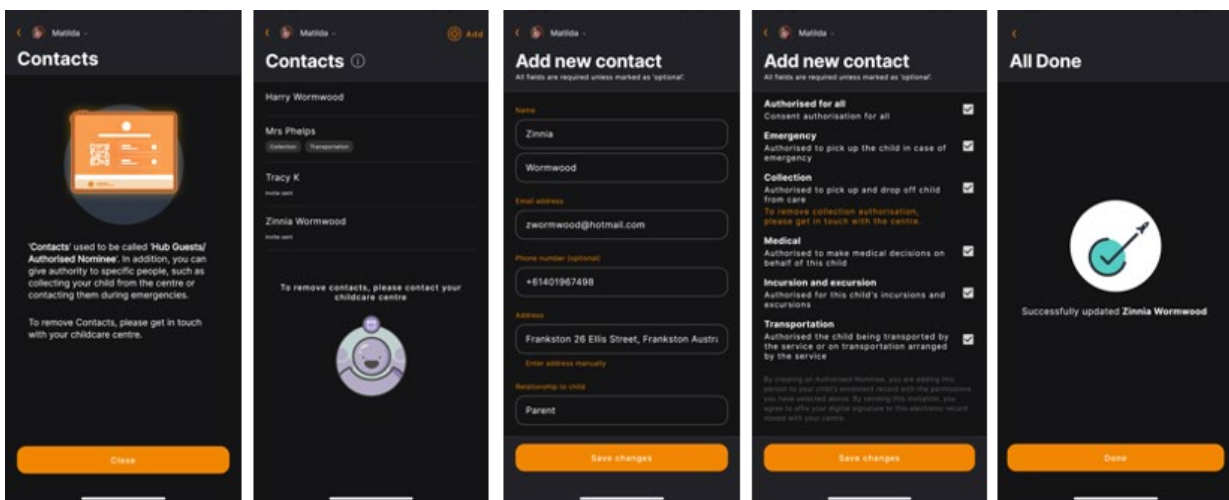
Matilda

Contacts

'Contacts' used to be called 'Hub Guests/ Authorised Nominee'. In addition, you can give authority to specific people, such as collecting your child from the centre or contacting them during emergencies.

To remove Contacts, please get in touch with your childcare centre.

Close

Matilda

Add

Contacts

Harry Wormwood

Mrs Phelps

Collection

Transportation

Tracy K

Invite sent

Zinnia Wormwood

Invite sent

To remove contacts, please contact your childcare centre

Matilda

Add new contact

All fields are required unless marked as 'optional'.

Name

Zinnia

Wormwood

Email address

zwormwood@hotmail.com

Phone number (optional)

+61401967498

Address

Frankston 26 Ellis Street, Frankston Austra

Enter address manually

Relationship to child

Parent

Save changes

Matilda

Add new contact

All fields are required unless marked as 'optional'.

Authorised for all
Consent authorisation for all

Emergency
Authorised to pick up the child in case of emergency

Collection
Authorised to pick up and drop off child from care
To remove collection authorisation, please get in touch with the centre.

Medical
Authorised to make medical decisions on behalf of this child

Incursion and excursion
Authorised for this child's incursions and excursions

Transportation
Authorised the child being transported by the service or on transportation arranged by the service

By creating an Authorised Nominee, you are adding this person to your child's enrolment record with the permissions you have selected above. By sending this invitation, you agree to affix your digital signature to this electronic record stored with your centre.

Save changes

All Done

Successfully updated Zinnia Wormwood

Done